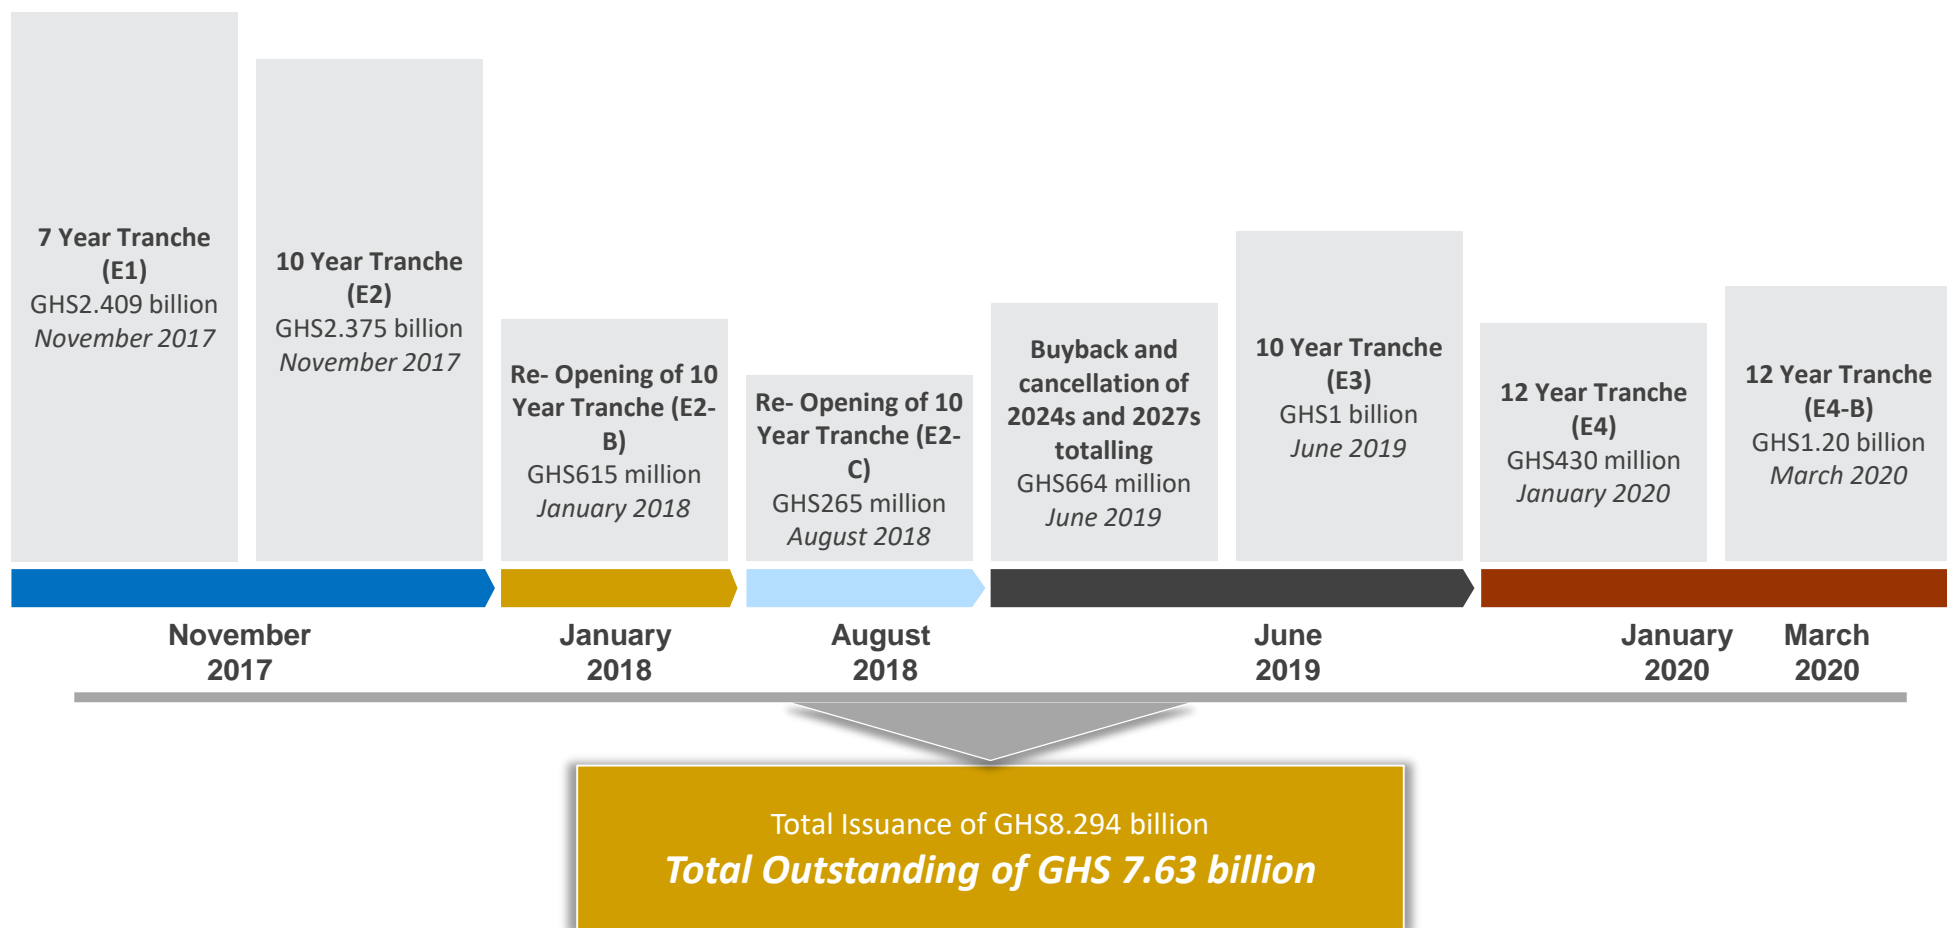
7 Year Tranche (E1)
GHS2.409 billion
November 2017

10 Year Tranche (E2)
GHS2.375 billion
November 2017

Re- Opening of 10 Year Tranche (E2-B)
GHS615 million
January 2018

Re- Opening of 10 Year Tranche (E2-C)
GHS265 million
August 2018

Buyback and cancellation of 2024s and 2027s totalling
GHS664 million
June 2019

10 Year Tranche (E3)
GHS1 billion
June 2019

12 Year Tranche (E4)
GHS430 million
January 2020

12 Year Tranche (E4-B)
GHS1.20 billion
March 2020

November 2017

January 2018

August 2018

June 2019

January 2020

March 2020

Total Issuance of GHS8.294 billion
Total Outstanding of GHS 7.63 billion